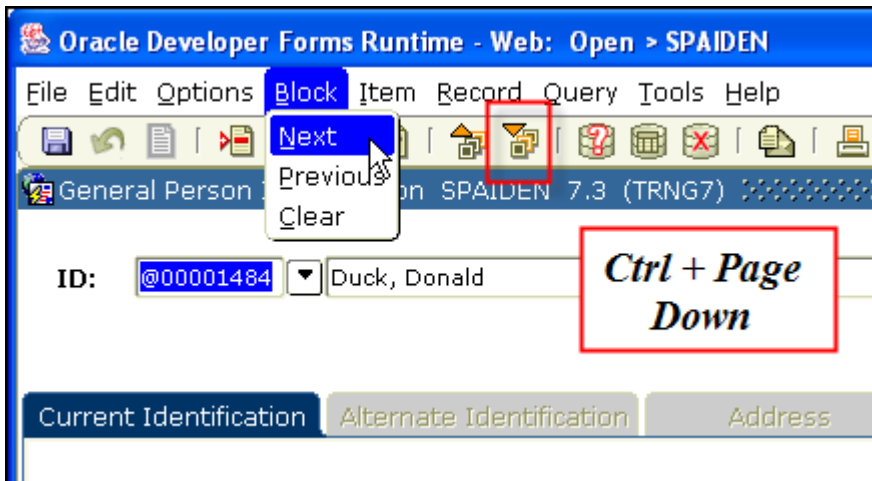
Oracle Developer Forms Runtime - Web: Open > SPAIDEN

File Edit Options Block Item Record Query Tools Help

Next
Previous
Clear

General Person I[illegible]on SPAIDEN 7.3 (TRNG7)

ID: @00001484 Duck, Donald

Ctrl + Page Down

Current Identification | Alternate Identification | Address